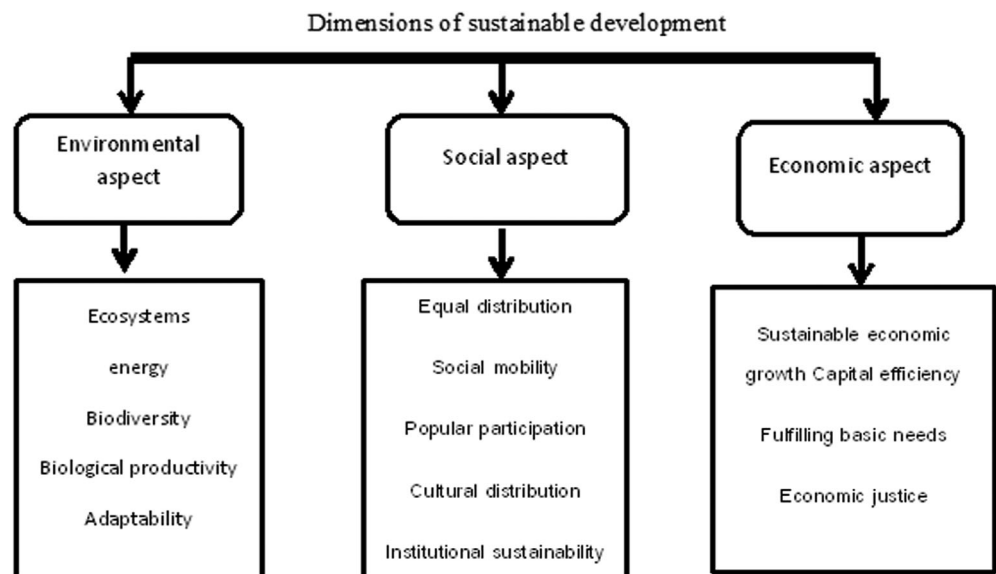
Dimensions of sustainable development

Environmental aspect

Social aspect

Economic aspect

Ecosystems

energy

Biodiversity

Biological productivity

Adaptability

Equal distribution

Social mobility

Popular participation

Cultural distribution

Institutional sustainability

Sustainable economic growth Capital efficiency

Fulfilling basic needs

Economic justice